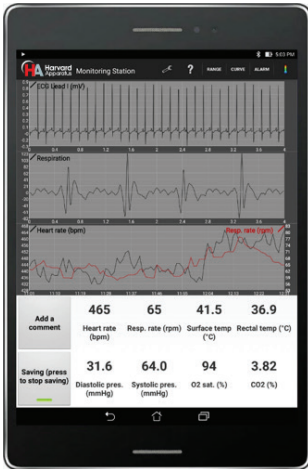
5:03 PM
Harvard Apparatus Monitoring Station
? RANGE CURVE ALARM
ECG Lead I (mV)
Respiration
Heart rate (bpm)
Resp. rate (rpm)
Add a comment
465
Heart rate (bpm)
65
Resp. rate (rpm)
41.5
Surface temp (°C)
36.9
Rectal temp (°C)
Saving (press to stop saving)
31.6
Diastolic pres. (mmHg)
64.0
Systolic pres. (mmHg)
94
O2 sat. (%)
3.82
CO2 (%)